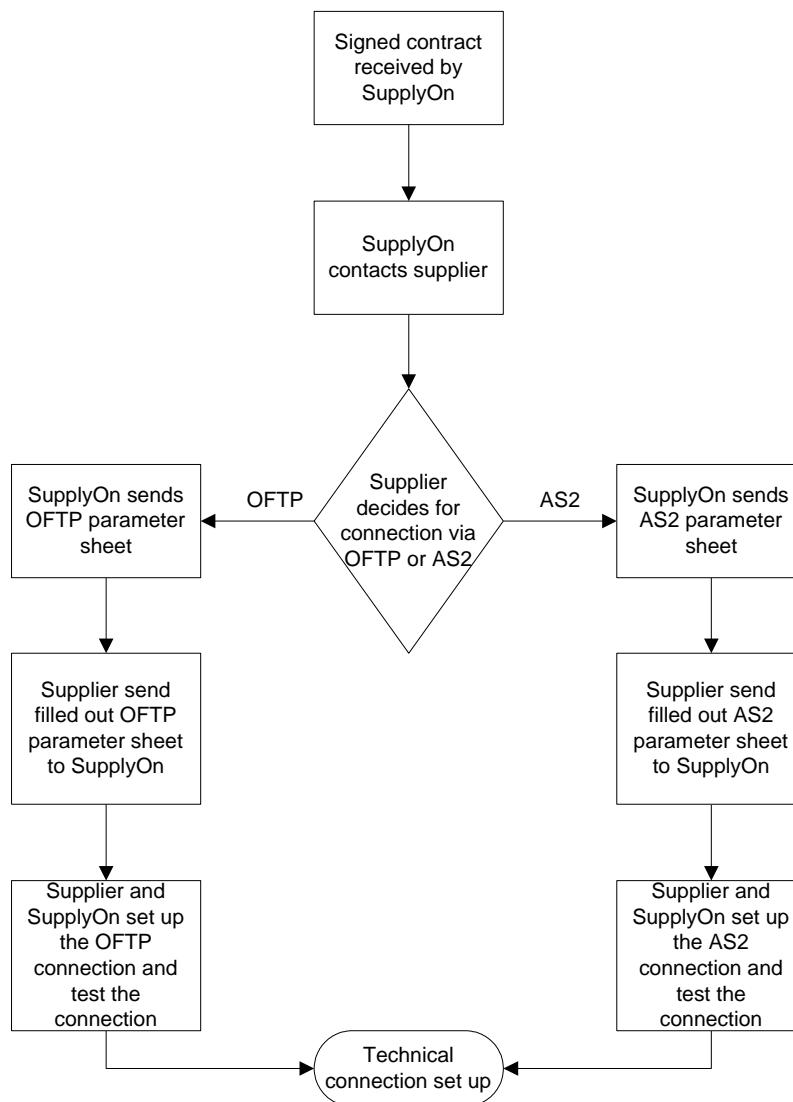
Signed contract received by SupplyOn

SupplyOn contacts supplier

Supplier decides for connection via OFTP or AS2

OFTP

AS2

SupplyOn sends OFTP parameter sheet

SupplyOn sends AS2 parameter sheet

Supplier send filled out OFTP parameter sheet to SupplyOn

Supplier send filled out AS2 parameter sheet to SupplyOn

Supplier and SupplyOn set up the OFTP connection and test the connection

Supplier and SupplyOn set up the AS2 connection and test the connection

Technical connection set up